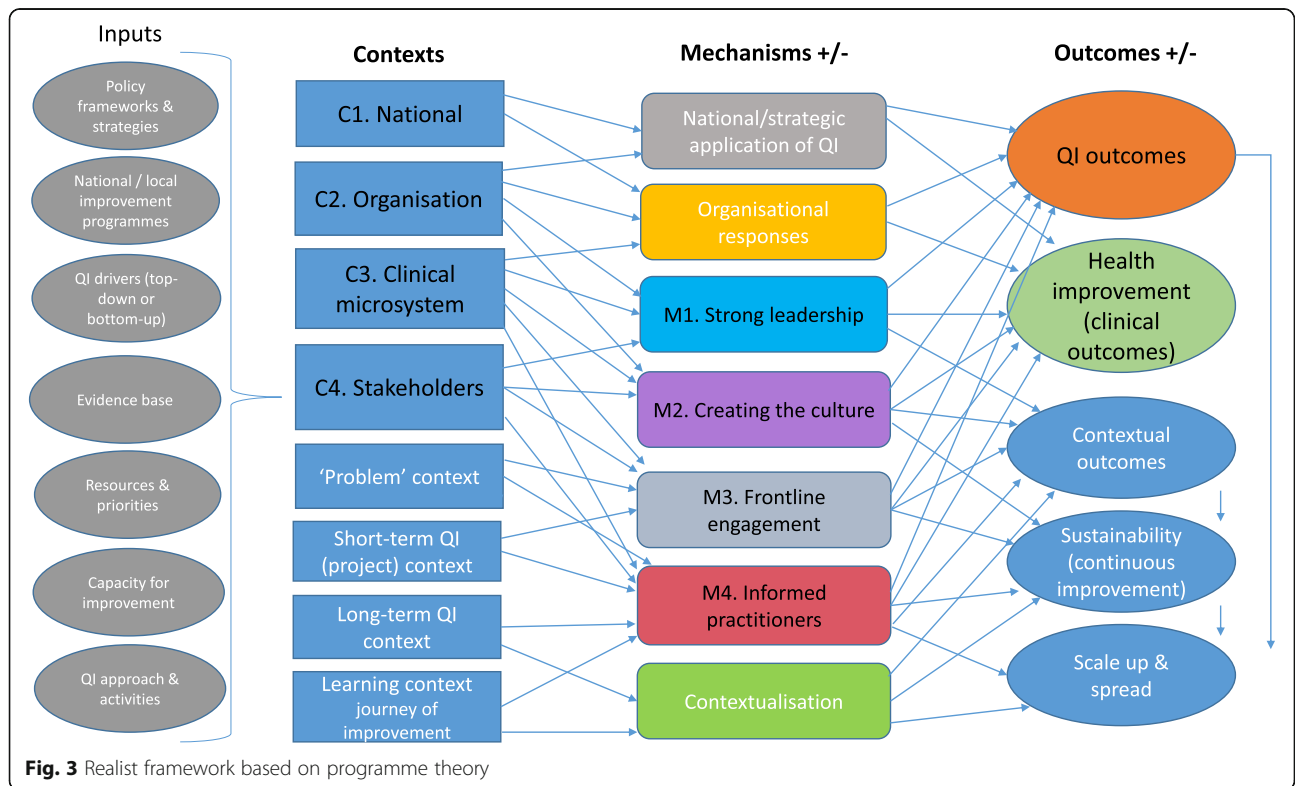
Inputs

Policy frameworks & strategies

National / local improvement programmes

QI drivers (top-down or bottom-up)

Evidence base

Resources & priorities

Capacity for improvement

QI approach & activities

Contexts

C1. National

C2. Organisation

C3. Clinical microsystem

C4. Stakeholders

'Problem' context

Short-term QI (project) context

Long-term QI context

Learning context journey of improvement

Mechanisms +/-

National/strategic application of QI

Organisational responses

M1. Strong leadership

M2. Creating the culture

M3. Frontline engagement

M4. Informed practitioners

Contextualisation

Outcomes +/-

QI outcomes

Health improvement (clinical outcomes)

Contextual outcomes

Sustainability (continuous improvement)

Scale up & spread

**Fig. 3** Realist framework based on programme theory